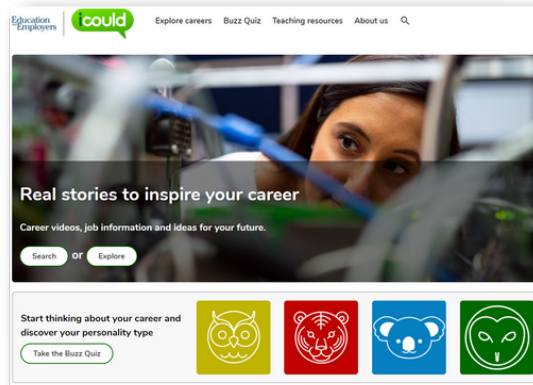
Education Employers

icould

Explore careers Buzz Quiz Teaching resources About us

Real stories to inspire your career

Career videos, job information and ideas for your future.

Search or Explore

Start thinking about your career and discover your personality type

Take the Buzz Quiz